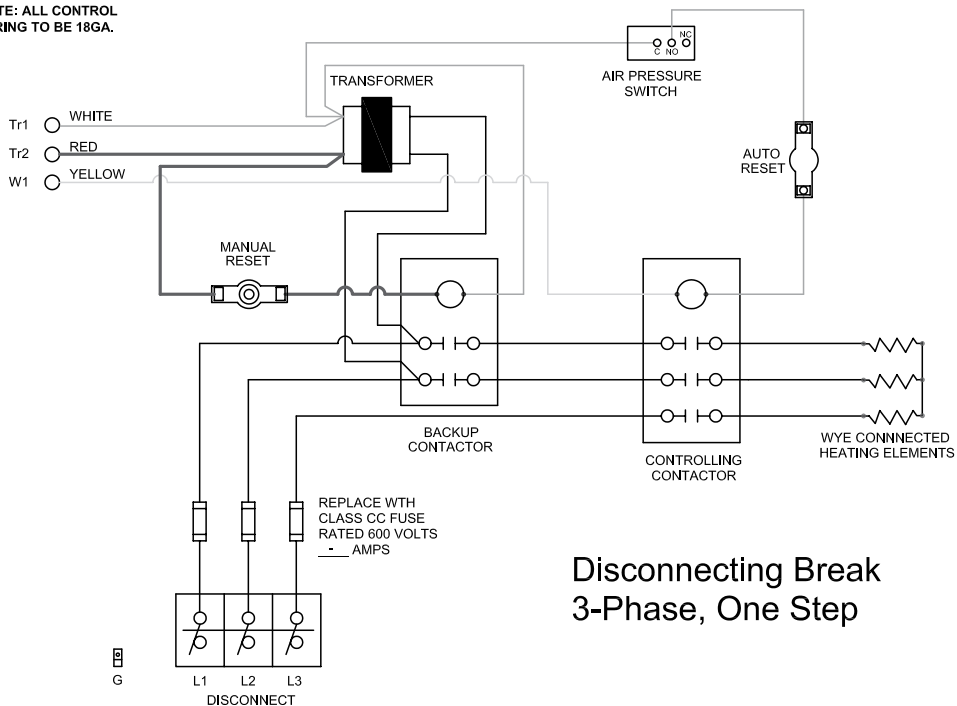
TE: ALL CONTROL RING TO BE 18GA.

TRANSFORMER

AIR PRESSURE SWITCH

C NO NC

Tr1 WHITE

Tr2 RED

W1 YELLOW

AUTO RESET

MANUAL RESET

BACKUP CONTACTOR

CONTROLLING CONTACTOR

WYE CONNNECTED HEATING ELEMENTS

REPLACE WTH CLASS CC FUSE RATED 600 VOLTS
- AMPS

Disconnecting Break
3-Phase, One Step

G

L1 L2 L3
DISCONNECT